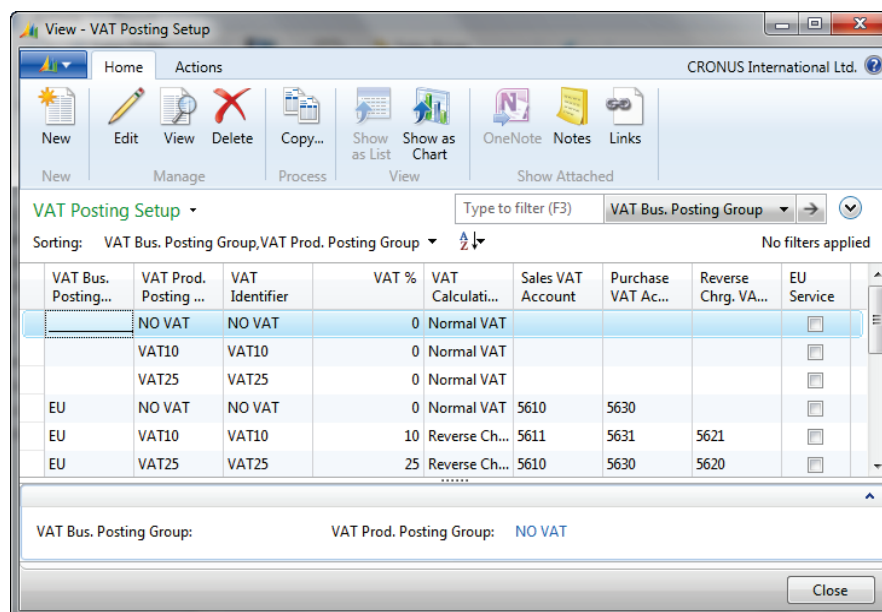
View - VAT Posting Setup

Home Actions CRONUS International Ltd.

New Edit View Delete Copy... Show as List Show as Chart OneNote Notes Links

New Manage Process View Show Attached

VAT Posting Setup

Type to filter (F3) VAT Bus. Posting Group

Sorting: VAT Bus. Posting Group,VAT Prod. Posting Group

No filters applied

| VAT Bus. Posting... | VAT Prod. Posting ... | VAT Identifier | VAT % | VAT Calculati... | Sales VAT Account | Purchase VAT Ac... | Reverse Chrg. VA... | EU Service |
|---|---|---|---|---|---|---|---|---|
| | NO VAT | NO VAT | 0 | Normal VAT | | | | |
| | VAT10 | VAT10 | 0 | Normal VAT | | | | |
| | VAT25 | VAT25 | 0 | Normal VAT | | | | |
| EU | NO VAT | NO VAT | 0 | Normal VAT | 5610 | 5630 | | |
| EU | VAT10 | VAT10 | 10 | Reverse Ch... | 5611 | 5631 | 5621 | |
| EU | VAT25 | VAT25 | 25 | Reverse Ch... | 5610 | 5630 | 5620 | |

VAT Bus. Posting Group: VAT Prod. Posting Group: NO VAT

Close